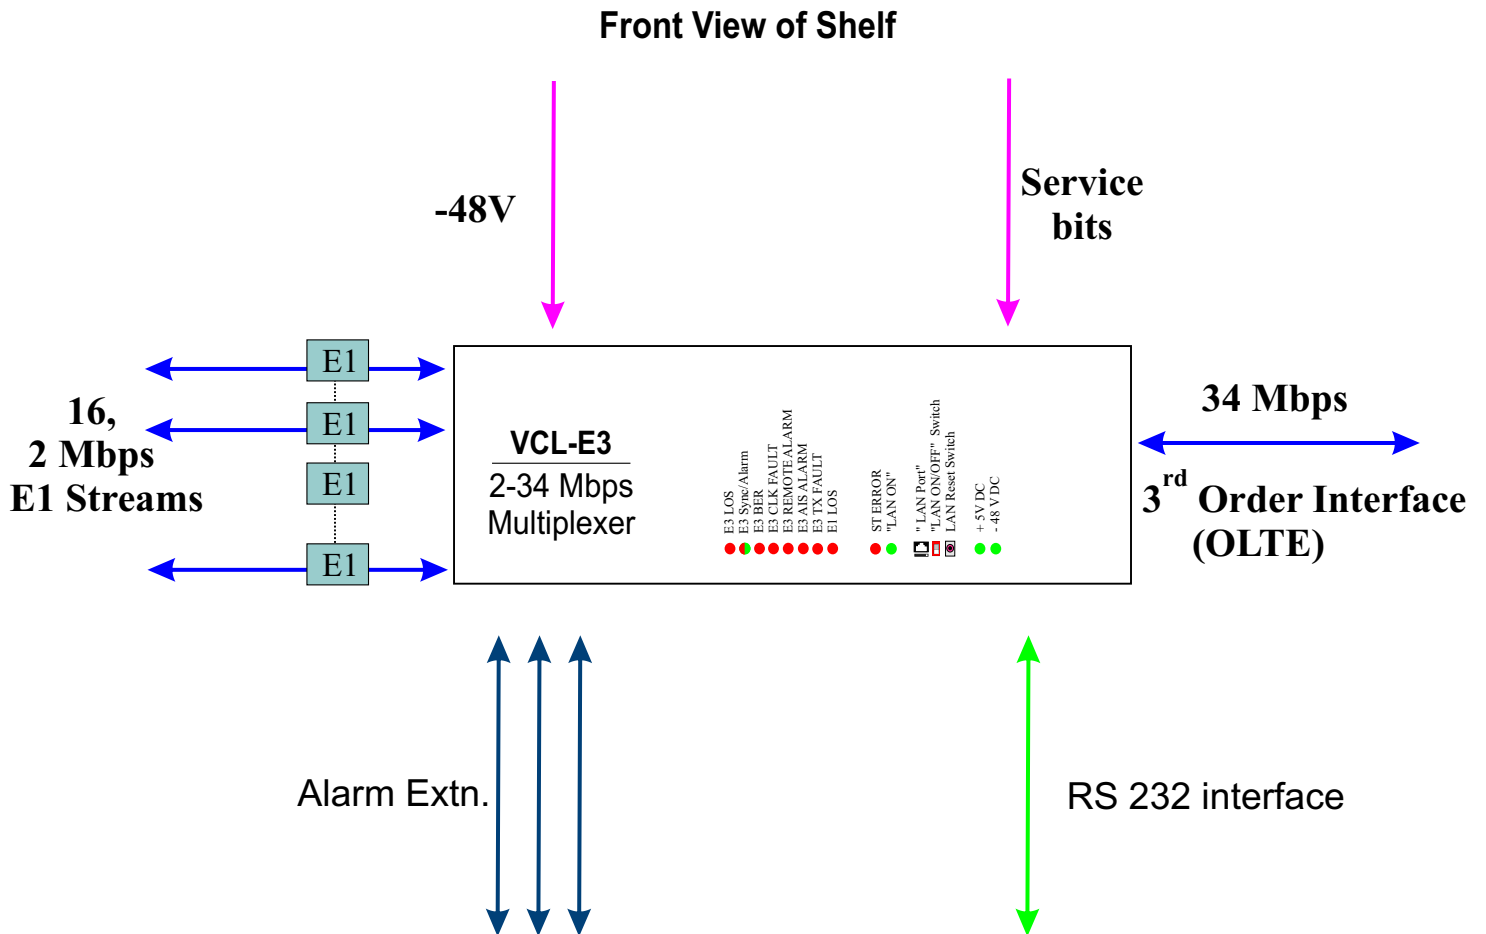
Front View of Shelf

-48V

Service bits

16, 2 Mbps E1 Streams

E1

E1

E1

E1

VCL-E3

2-34 Mbps Multiplexer

E3 LOS
E3 Sync/Alarm
E3 BER
E3 CLK FAULT
E3 REMOTE ALARM
E3 AIS ALARM
E3 TX FAULT
E1 LOS

ST ERROR
"LAN ON"

" LAN Port"
"LAN ON/OFF" Switch
LAN Reset Switch

+ 5V DC
- 48 V DC

34 Mbps

$3^{rd}$ Order Interface (OLTE)

Alarm Extn.

RS 232 interface